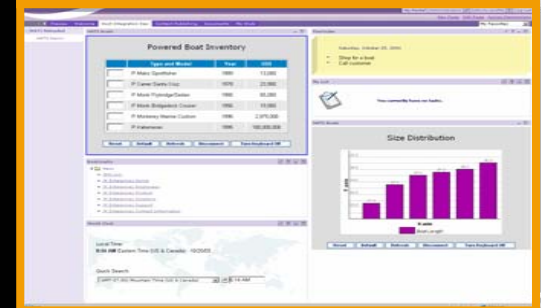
Powered Boat Inventory

| | Type and Model | Year | USD |
|---|---|---|---|
| | 9' Mako Sportfisher | 1995 | 13,000 |
| | 9' Carver Santa Cruz | 1978 | 23,000 |
| | 9' Monk Flybridge/Sedan | 1994 | 85,000 |
| | 9' Monk Bridgedeck Cruiser | 1996 | 19,000 |
| | 9' Monterey Marine Custom | 1994 | 2,975,000 |
| | 9' Fisherman | 1996 | 183,355,000 |

Reset Default Refresh Disconnect Save Keyboard All

Saturday, October 26, 2002

Shop for a boat

Call customer

You currently have no tasks.

Size Distribution

Boat Length

Reset Default Refresh Disconnect Save Keyboard All

Local Time:

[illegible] Eastern Time (US & Canada) 10/26/02

Quick Search

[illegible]